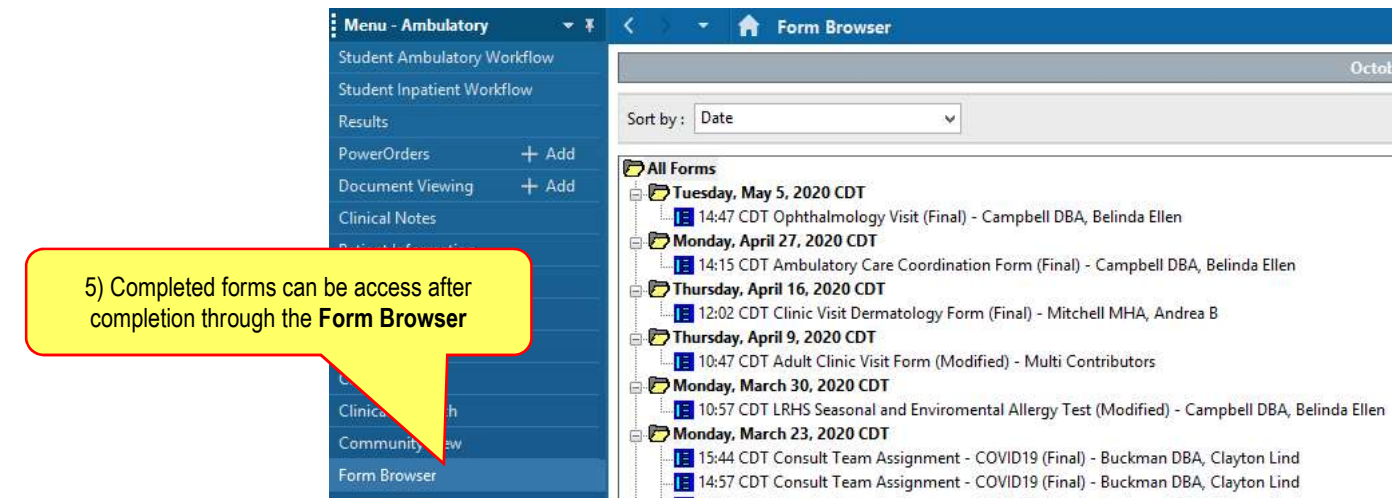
Menu - Ambulatory

Student Ambulatory Workflow
Student Inpatient Workflow
Results
PowerOrders + Add
Document Viewing + Add
Clinical Notes
Patient Information
C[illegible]
Clinica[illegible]h
Community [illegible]ew
Form Browser

5) Completed forms can be access after completion through the **Form Browser**

Form Browser

Octob

Sort by : Date

All Forms
Tuesday, May 5, 2020 CDT
14:47 CDT Ophthalmology Visit (Final) - Campbell DBA, Belinda Ellen
Monday, April 27, 2020 CDT
14:15 CDT Ambulatory Care Coordination Form (Final) - Campbell DBA, Belinda Ellen
Thursday, April 16, 2020 CDT
12:02 CDT Clinic Visit Dermatology Form (Final) - Mitchell MHA, Andrea B
Thursday, April 9, 2020 CDT
10:47 CDT Adult Clinic Visit Form (Modified) - Multi Contributors
Monday, March 30, 2020 CDT
10:57 CDT LRHS Seasonal and Enviromental Allergy Test (Modified) - Campbell DBA, Belinda Ellen
Monday, March 23, 2020 CDT
15:44 CDT Consult Team Assignment - COVID19 (Final) - Buckman DBA, Clayton Lind
14:57 CDT Consult Team Assignment - COVID19 (Final) - Buckman DBA, Clayton Lind